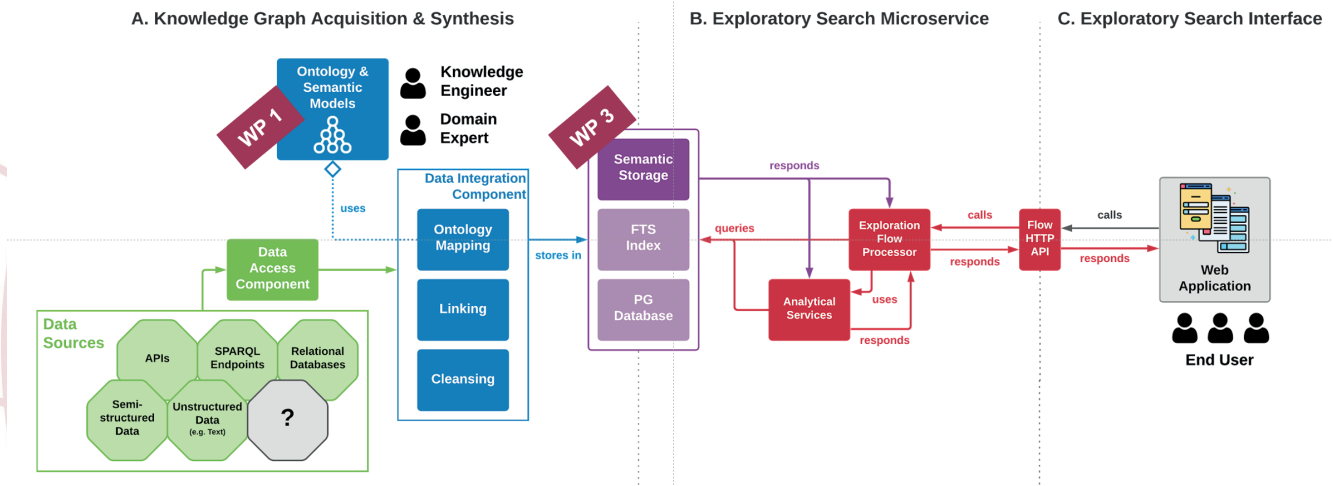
A. Knowledge Graph Acquisition & Synthesis

B. Exploratory Search Microservice

C. Exploratory Search Interface

WP 1

Ontology & Semantic Models

Knowledge Engineer

Domain Expert

uses

Data Access Component

Data Sources

APIs

SPARQL Endpoints

Relational Databases

Semi-structured Data

Unstructured Data (e.g. Text)

?

Data Integration Component

Ontology Mapping

Linking

Cleansing

stores in

WP 3

Semantic Storage

FTS Index

PG Database

responds

queries

Exploration Flow Processor

Analytical Services

uses

responds

calls

responds

Flow HTTP API

calls

responds

Web Application

End User